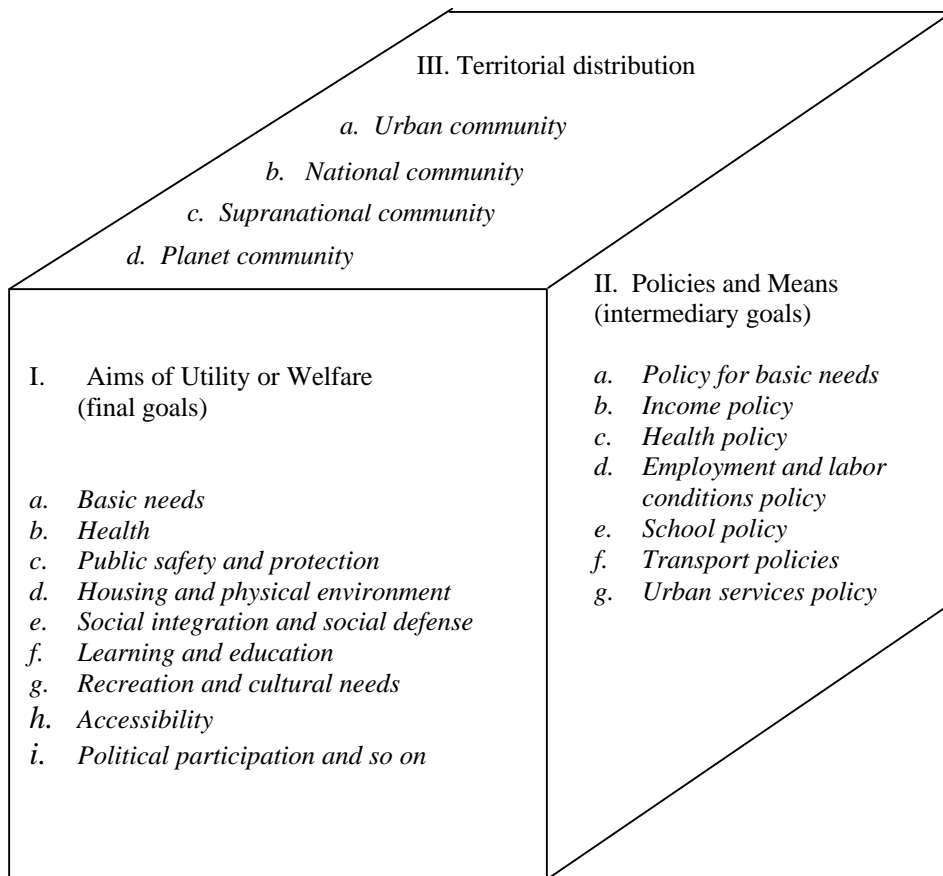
III. Territorial distribution

a. Urban community

b. National community

c. Supranational community

d. Planet community

I. Aims of Utility or Welfare (final goals)

a. Basic needs
b. Health
c. Public safety and protection
d. Housing and physical environment
e. Social integration and social defense
f. Learning and education
g. Recreation and cultural needs
h. Accessibility
i. Political participation and so on

II. Policies and Means (intermediary goals)

a. Policy for basic needs
b. Income policy
c. Health policy
d. Employment and labor conditions policy
e. School policy
f. Transport policies
g. Urban services policy